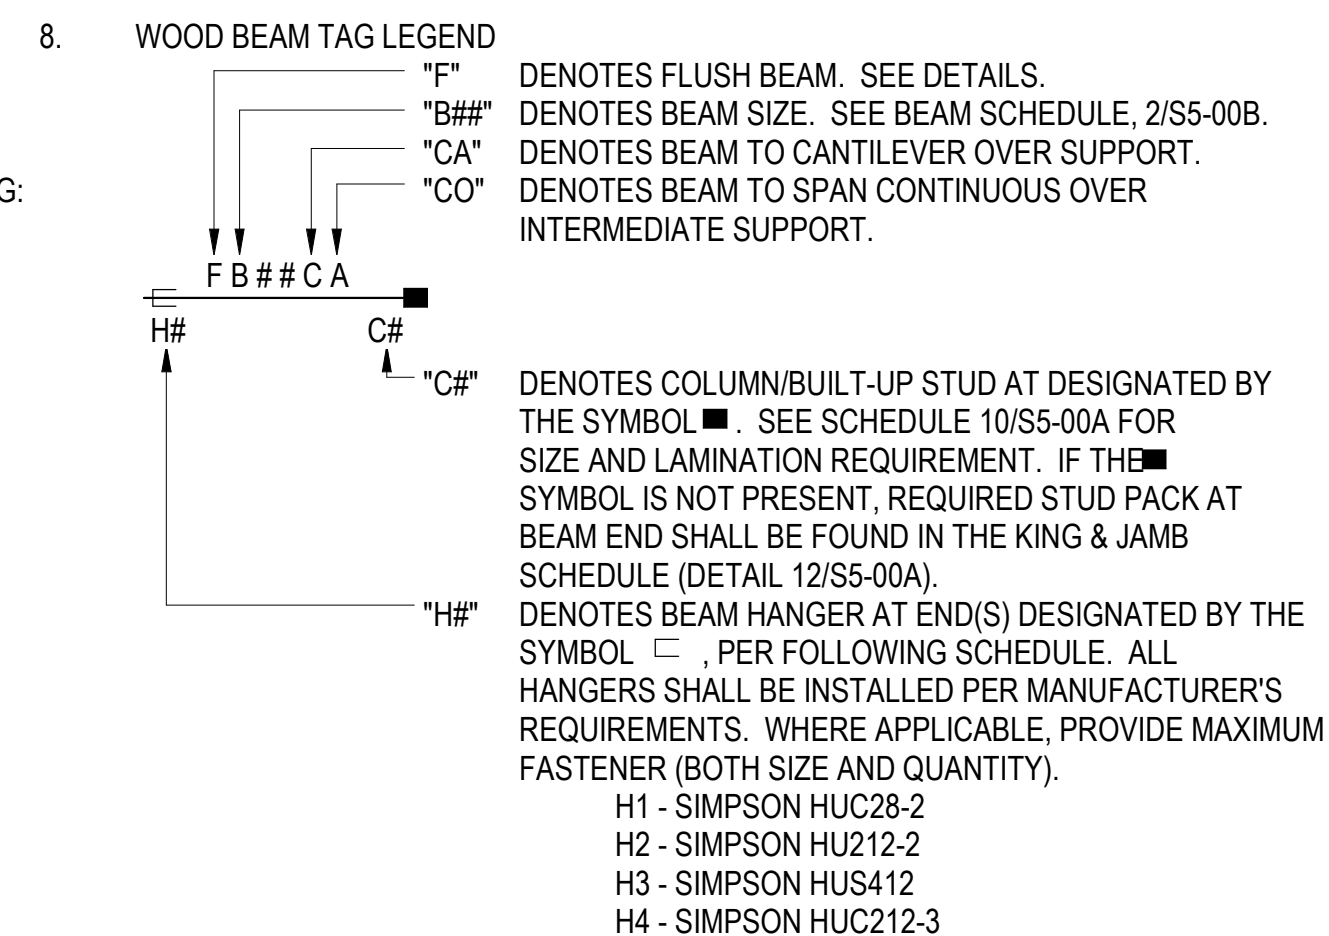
8. WOOD BEAM TAG LEGEND

"F" DENOTES FLUSH BEAM. SEE DETAILS.
"B##" DENOTES BEAM SIZE. SEE BEAM SCHEDULE, 2/S5-00B.
"CA" DENOTES BEAM TO CANTILEVER OVER SUPPORT.
G:
"CO" DENOTES BEAM TO SPAN CONTINUOUS OVER INTERMEDIATE SUPPORT.

F B # # C A
H# C#

"C#" DENOTES COLUMN/BUILT-UP STUD AT DESIGNATED BY THE SYMBOL ■. SEE SCHEDULE 10/S5-00A FOR SIZE AND LAMINATION REQUIREMENT. IF THE ■ SYMBOL IS NOT PRESENT, REQUIRED STUD PACK AT BEAM END SHALL BE FOUND IN THE KING & JAMB SCHEDULE (DETAIL 12/S5-00A).
"H#" DENOTES BEAM HANGER AT END(S) DESIGNATED BY THE SYMBOL ⊏ , PER FOLLOWING SCHEDULE. ALL HANGERS SHALL BE INSTALLED PER MANUFACTURER'S REQUIREMENTS. WHERE APPLICABLE, PROVIDE MAXIMUM FASTENER (BOTH SIZE AND QUANTITY).
H1 - SIMPSON HUC28-2
H2 - SIMPSON HU212-2
H3 - SIMPSON HUS412
H4 - SIMPSON HUC212-3